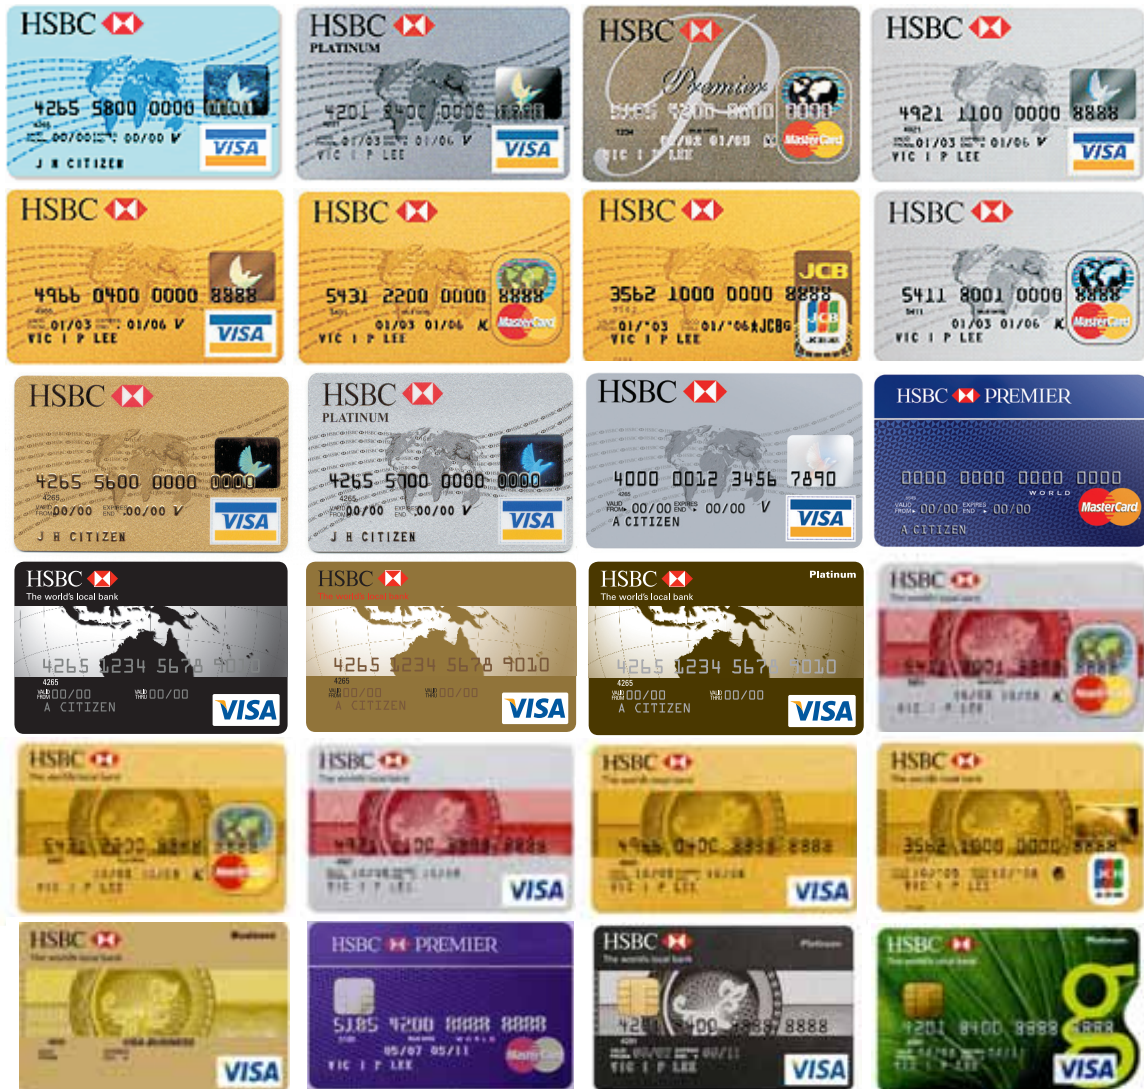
HSBC
4265 5800 0000 0000
00/00 00/00 V
J H CITIZEN
VISA

HSBC
PLATINUM
4201 8400 0000 8888
01/03 01/06 V
VIC I P LEE
VISA

HSBC
Premier
5185 5200 0000 8888
01/03 01/05
VIC I P LEE
MasterCard

HSBC
4921 1100 0000 8888
01/03 01/06 V
VIC I P LEE
VISA

HSBC
4966 0400 0000 8888
01/03 01/06 V
VIC I P LEE
VISA

HSBC
5431 2200 0000 8888
01/03 01/06
VIC I P LEE
MasterCard

HSBC
JCB
3562 1000 0000 8888
01/'03 01/'06 JCB
VIC I P LEE

HSBC
5411 8001 0000 8888
01/03 01/06
VIC I P LEE

HSBC
4265 5600 0000 0000
4265
VALID FROM 00/00 EXPIRES END 00/00 V
J H CITIZEN
VISA

HSBC
PLATINUM
4265 5700 0000 0000
4265
VALID FROM 00/00 EXPIRES END 00/00 V
J H CITIZEN
VISA

HSBC
4000 0012 3456 7890
4265
VALID FROM 00/00 EXPIRES END 00/00 V
A CITIZEN
VISA

HSBC PREMIER
0000 0000 0000 0000
WORLD
VALID FROM 00/00 EXPIRES END 00/00
A CITIZEN
MasterCard

HSBC
The world's local bank
4265 1234 5678 9010
4265
VALID FROM 00/00 VALID THRU 00/00
A CITIZEN
VISA

HSBC
The world's local bank
4265 1234 5678 9010
4265
VALID FROM 00/00 00/00
A CITIZEN
VISA

HSBC
Platinum
The world's local bank
4265 1234 5678 9010
4265
VALID FROM 00/00 VALID THRU 00/00
A CITIZEN
VISA

HSBC
The world's local bank
5431 8001 8888
VIC I P LEE

HSBC
The world's local bank
5431 2200 8888
VIC I P LEE

HSBC
The world's local bank
4921 1100 8888 8888
VIC I P LEE
VISA

HSBC
The world's local bank
4966 0400 8888 8888
VIC I P LEE
VISA

HSBC
The world's local bank
3562 1000 0000 8888
VIC I P LEE

HSBC
Business
The world's local bank
VISA BUSINESS
VISA

HSBC PREMIER
5185 4200 8888 8888
WORLD
05/07 05/11
VIC I P LEE

HSBC
Platinum
The world's local bank
4201 8400 8888 8888
VISA

HSBC
Platinum
The world's local bank
4201 8400 8888 8888
VISA